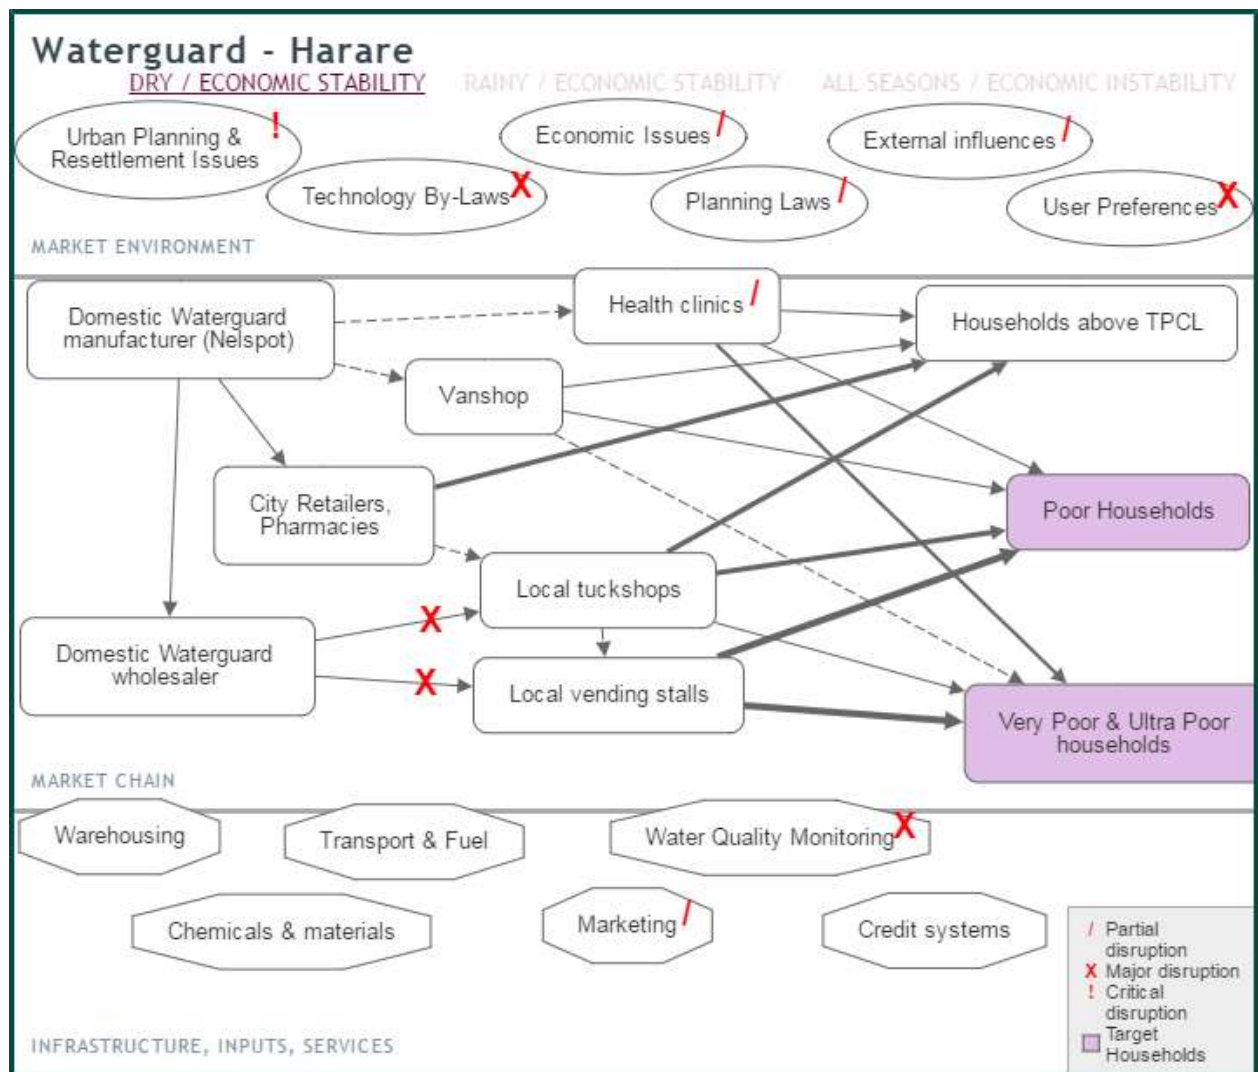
Waterguard - Harare
DRY / ECONOMIC STABILITY RAINY / ECONOMIC STABILITY ALL SEASONS / ECONOMIC INSTABILITY

Urban Planning & Resettlement Issues !
Economic Issues /
External influences /
Technology By-Laws X
Planning Laws /
User Preferences X

MARKET ENVIRONMENT

Domestic Waterguard manufacturer (Nelspot)
Health clinics /
Households above TPCL
Vanshop
City Retailers, Pharmacies
Poor Households
Local tuckshops
Domestic Waterguard wholesaler
X
X
Local vending stalls
Very Poor & Ultra Poor households

MARKET CHAIN

Warehousing
Transport & Fuel
Water Quality Monitoring X
Chemicals & materials
Marketing /
Credit systems

/ Partial disruption
X Major disruption
! Critical disruption
Target Households

INFRASTRUCTURE, INPUTS, SERVICES